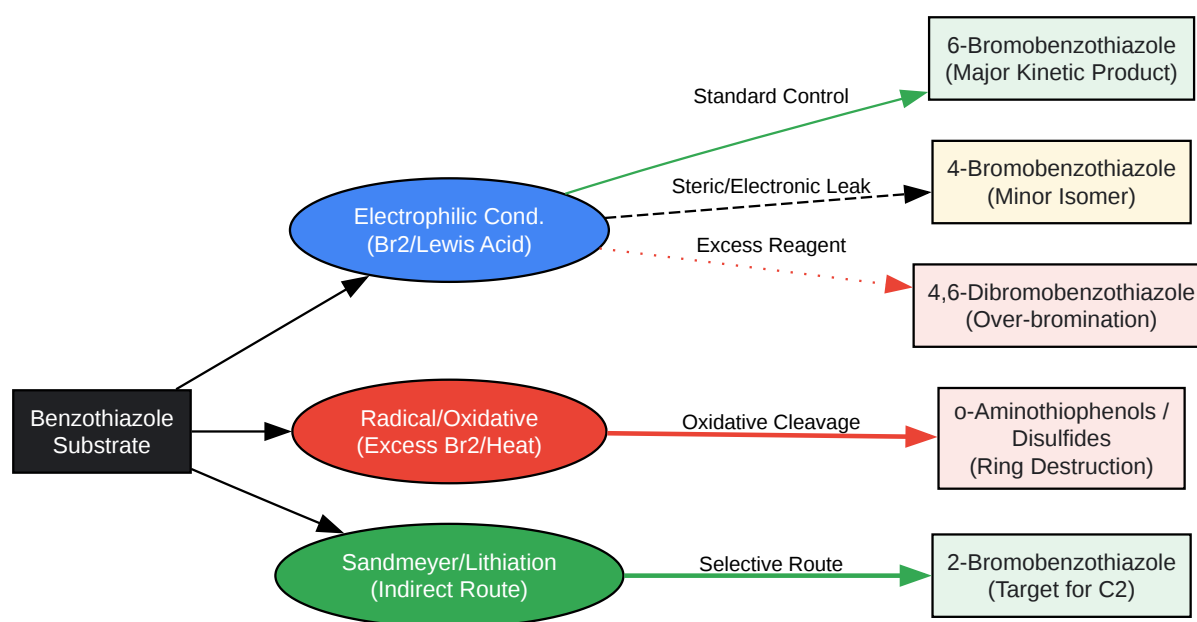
Benzothiazole Substrate

Electrophilic Cond. (Br2/Lewis Acid)

Radical/Oxidative (Excess Br2/Heat)

Sandmeyer/Lithiation (Indirect Route)

Standard Control

6-Bromobenzothiazole (Major Kinetic Product)

Steric/Electronic Leak

4-Bromobenzothiazole (Minor Isomer)

Excess Reagent

4,6-Dibromobenzothiazole (Over-bromination)

Oxidative Cleavage

o-Aminothiophenols / Disulfides (Ring Destruction)

Selective Route

2-Bromobenzothiazole (Target for C2)